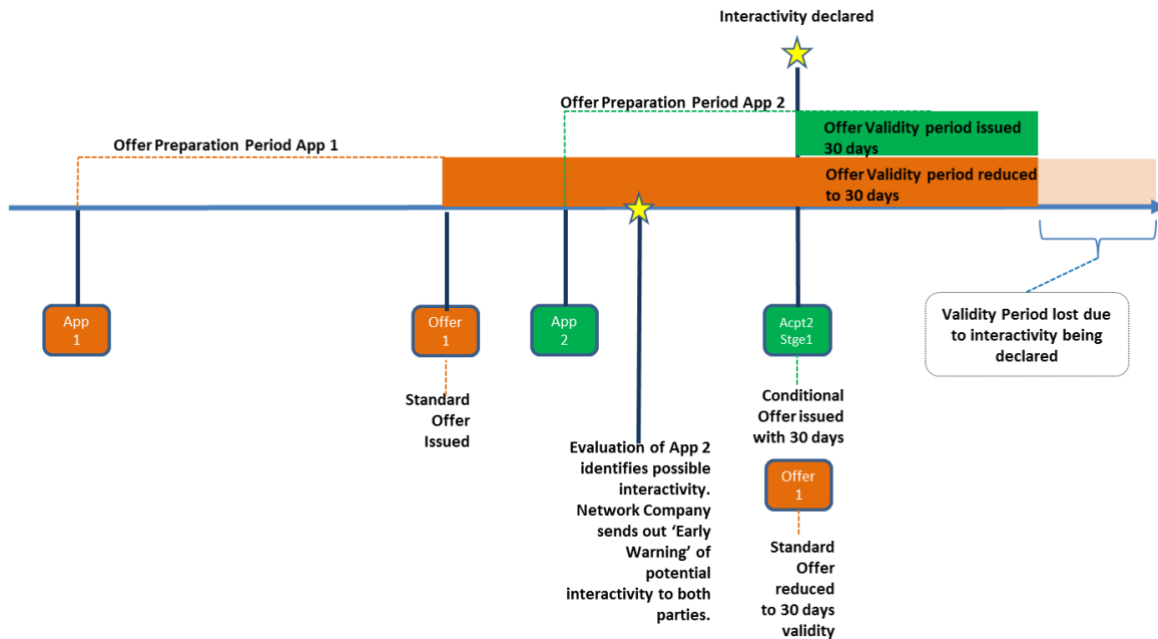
Interactivity declared

Offer Preparation Period App 2

Offer Validity period issued 30 days

Offer Preparation Period App 1

Offer Validity period reduced to 30 days

App 1

Offer 1

Standard Offer Issued

App 2

Evaluation of App 2 identifies possible interactivity. Network Company sends out 'Early Warning' of potential interactivity to both parties.

Acpt2 Stge1

Conditional Offer issued with 30 days

Offer 1

Standard Offer reduced to 30 days validity

Validity Period lost due to interactivity being declared